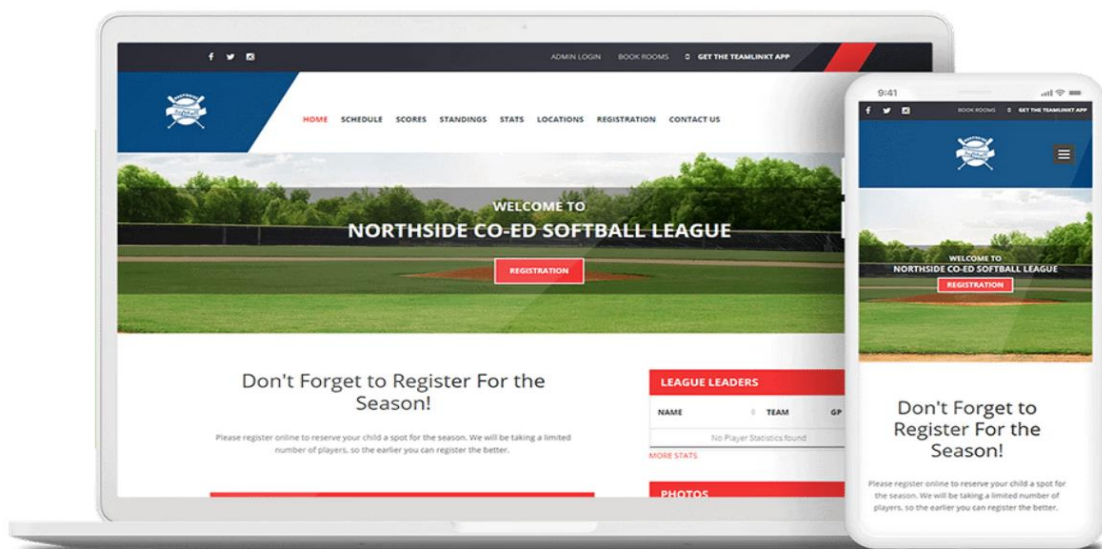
ADMIN LOGIN BOOK ROOMS GET THE TEAMLINKT APP

HOME SCHEDULE SCORES STANDINGS STATS LOCATIONS REGISTRATION CONTACT US

WELCOME TO
NORTHSIDE CO-ED SOFTBALL LEAGUE

REGISTRATION

Don't Forget to Register For the Season!

Please register online to reserve your child a spot for the season. We will be taking a limited number of players, so the earlier you can register the better.

LEAGUE LEADERS

| NAME | TEAM | GP |
|---|---|---|
| No Player Statistics found | | |

MORE STATS

PHOTOS

9:41

BOOK ROOMS GET THE TEAMLINKT APP

WELCOME TO
NORTHSIDE CO-ED SOFTBALL LEAGUE

REGISTRATION

Don't Forget to Register For the Season!

Please register online to reserve your child a spot for the season. We will be taking a limited number of players, so the earlier you can register the better.